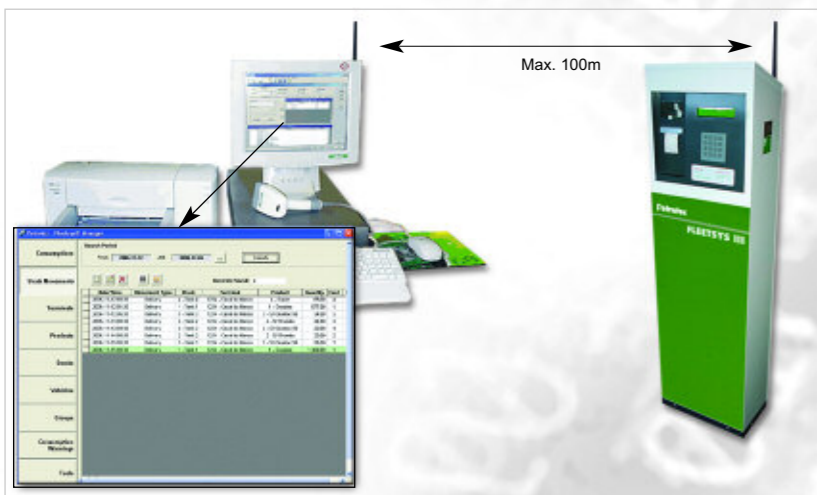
Max. 100m

Fleetsys - Fleetsoft Manager

Consumption

Stock Movements

Terminals

Products

Stocks

Vehicles

Groups

Consumption Warnings

Tools

Search Period

Records found: 8

| Date/Time | Movement Type | Stock | Terminal | Product | Quantity | Unit |
|---|---|---|---|---|---|---|
| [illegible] | Delivery | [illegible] | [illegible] | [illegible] | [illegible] | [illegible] |
| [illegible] | Delivery | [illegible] | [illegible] | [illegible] | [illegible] | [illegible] |
| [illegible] | Delivery | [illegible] | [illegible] | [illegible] | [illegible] | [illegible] |
| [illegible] | Delivery | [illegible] | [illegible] | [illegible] | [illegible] | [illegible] |
| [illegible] | Delivery | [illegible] | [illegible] | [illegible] | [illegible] | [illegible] |
| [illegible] | Delivery | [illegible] | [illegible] | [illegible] | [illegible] | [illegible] |
| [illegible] | Delivery | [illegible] | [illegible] | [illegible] | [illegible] | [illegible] |
| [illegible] | Delivery | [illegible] | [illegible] | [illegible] | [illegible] | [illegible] |

Fleetsys

FLEETSYS III